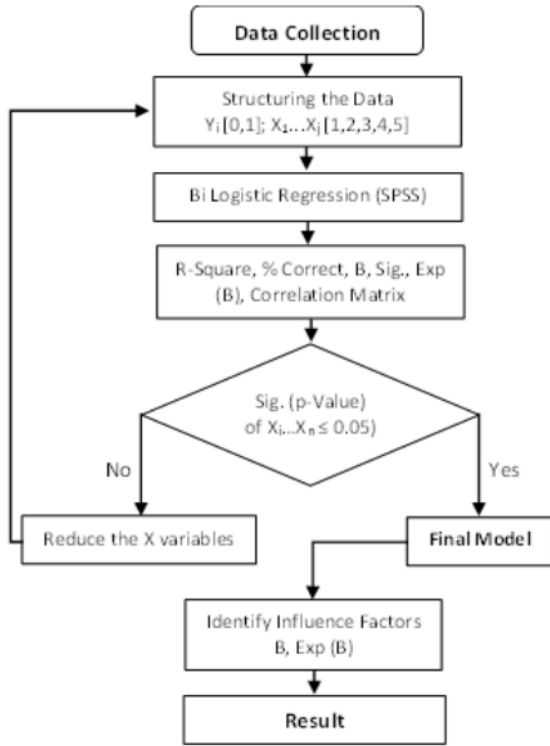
Data Collection

Structuring the Data
$Y_i$ [0,1]; $X_1 ... X_j$ [1,2,3,4,5]

Bi Logistic Regression (SPSS)

R-Square, % Correct, B, Sig., Exp (B), Correlation Matrix

Sig. (p-Value) of $X_i ... X_n \leq 0.05$)

No

Yes

Reduce the X variables

Final Model

Identify Influence Factors
B, Exp (B)

Result